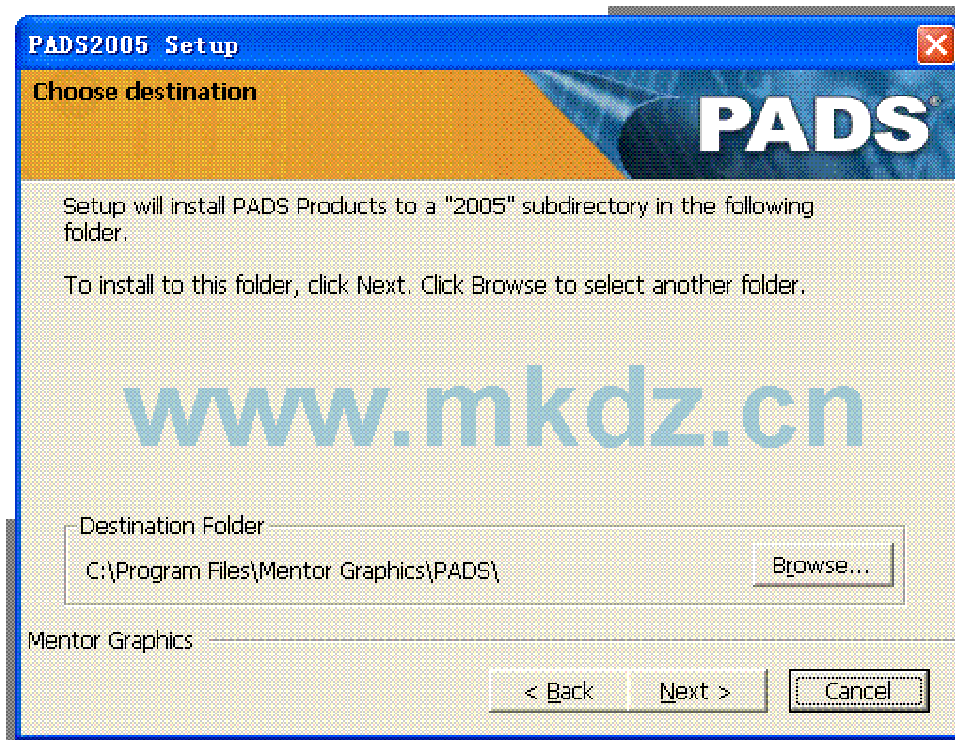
PADS2005 Setup

Choose destination

PADS®

Setup will install PADS Products to a "2005" subdirectory in the following folder.

To install to this folder, click Next. Click Browse to select another folder.

www.mkdz.cn

Destination Folder

C:\Program Files\Mentor Graphics\PADS\

Browse...

Mentor Graphics

< Back

Next >

Cancel